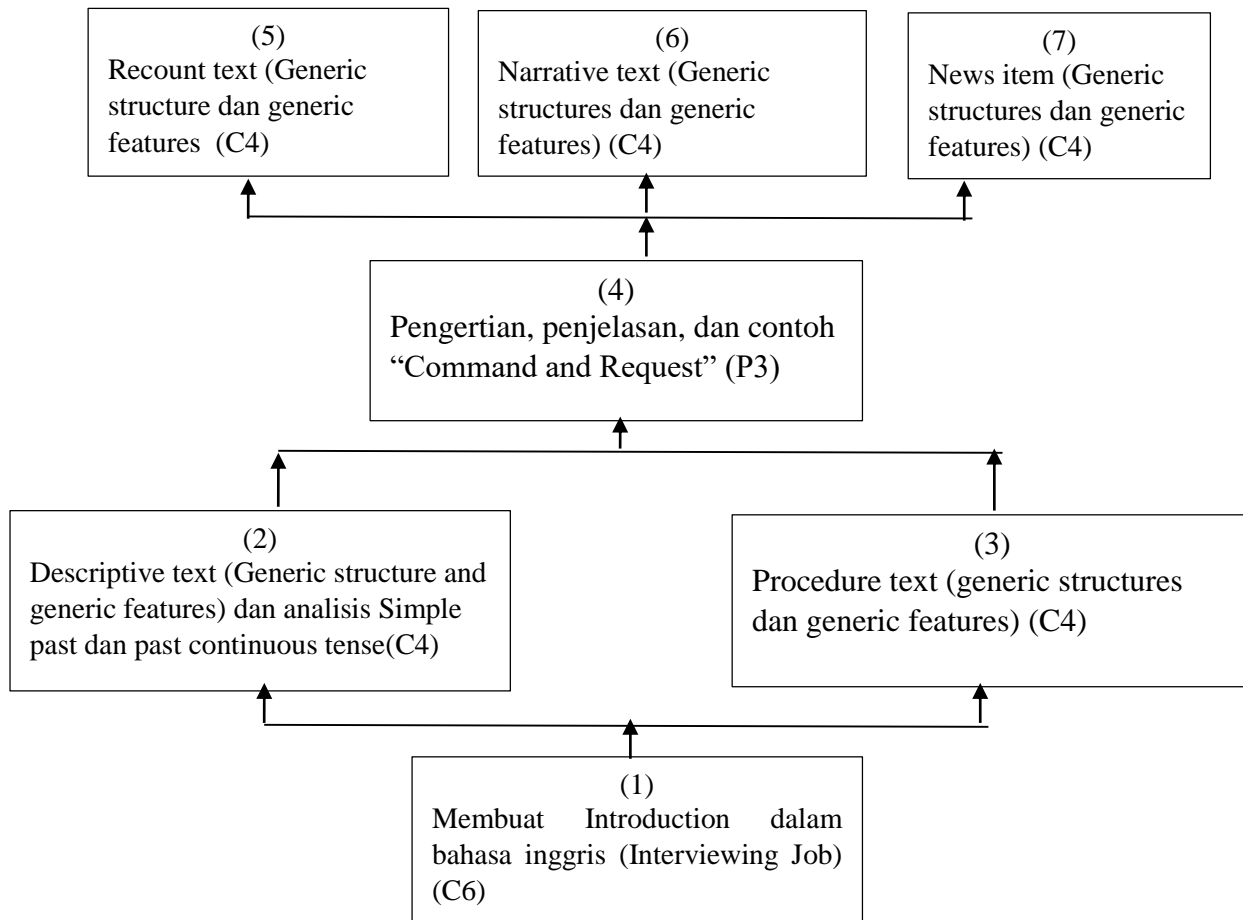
(5)
Recount text (Generic structure dan generic features (C4)

(6)
Narrative text (Generic structures dan generic features) (C4)

(7)
News item (Generic structures dan generic features) (C4)

(4)
Pengertian, penjelasan, dan contoh "Command and Request" (P3)

(2)
Descriptive text (Generic structure and generic features) dan analisis Simple past dan past continuous tense(C4)

(3)
Procedure text (generic structures dan generic features) (C4)

(1)
Membuat Introduction dalam bahasa inggris (Interviewing Job) (C6)